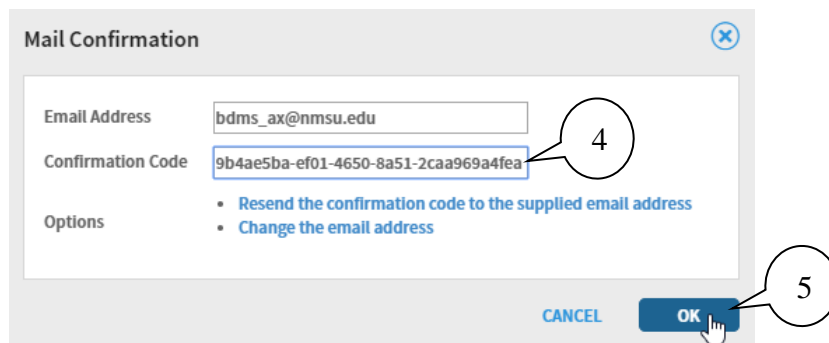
Mail Confirmation

Email Address bdms_ax@nmsu.edu

Confirmation Code 9b4ae5ba-ef01-4650-8a51-2caa969a4fea

Options
• Resend the confirmation code to the supplied email address
• Change the email address

4

CANCEL OK

5